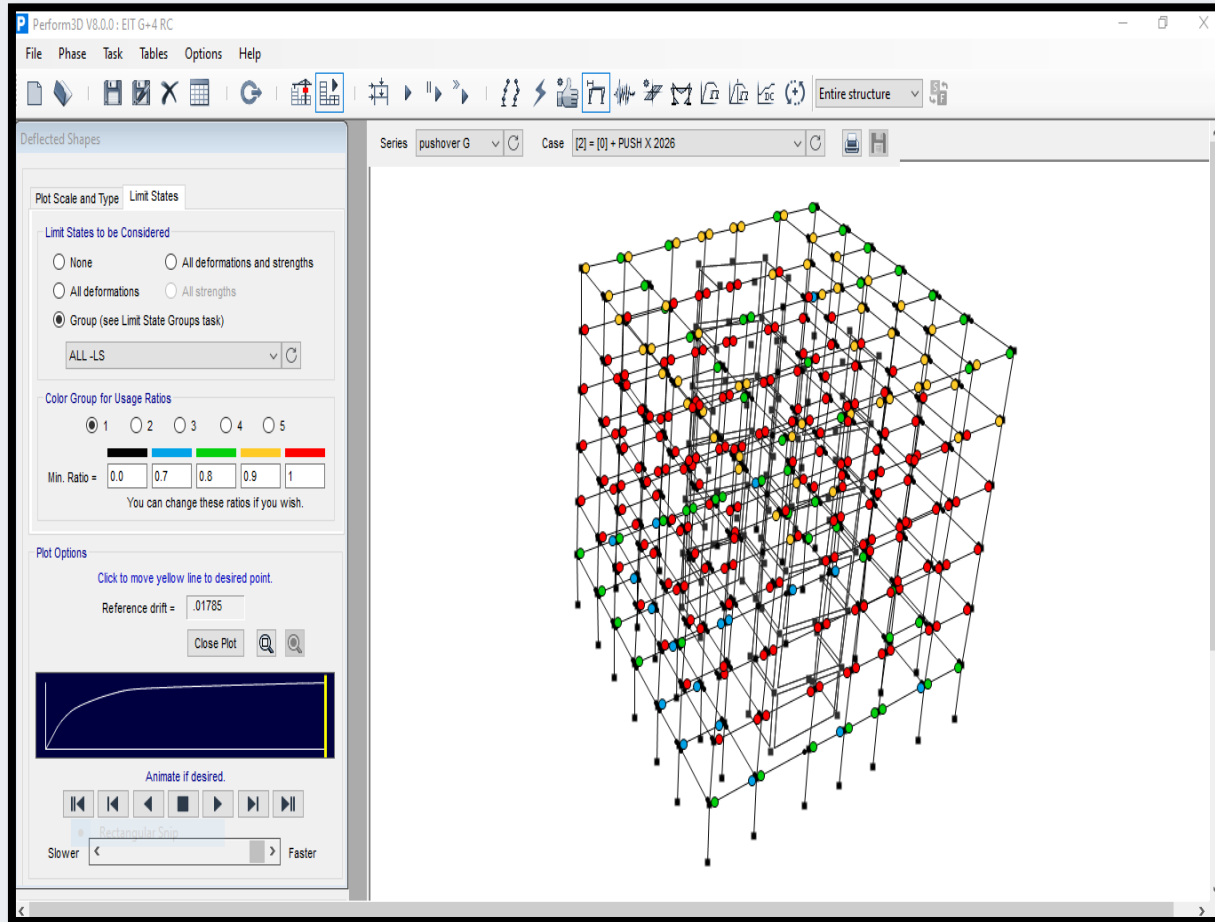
Perform3D V8.0.0 : EIT G+4 RC

File Phase Task Tables Options Help

Entire structure

Deflected Shapes

Series pushover G

Case [2] = [0] + PUSH X 2026

Plot Scale and Type
Limit States

Limit States to be Considered

None
All deformations and strengths
All deformations
All strengths
Group (see Limit State Groups task)

ALL -LS

Color Group for Usage Ratios

1 2 3 4 5

| Min. Ratio = | 0.0 | 0.7 | 0.8 | 0.9 | 1 |
|---|---|---|---|---|---|

You can change these ratios if you wish.

Plot Options

Click to move yellow line to desired point.

Reference drift = .01785

Close Plot

Animate if desired.

Rectangular Snip

Slower Faster